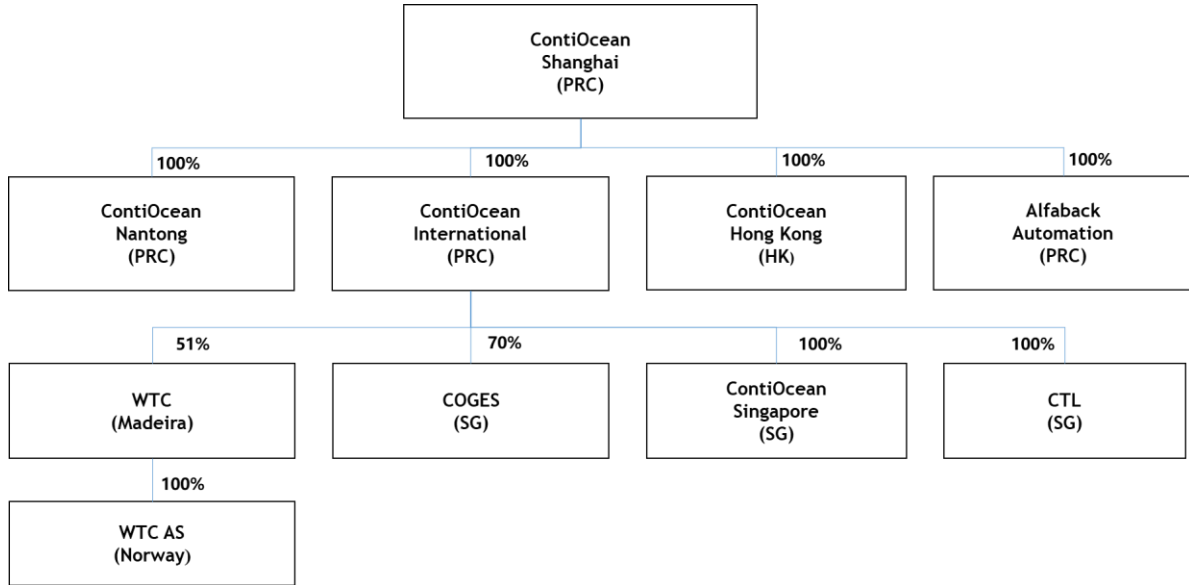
ContiOcean Shanghai (PRC)

100%
ContiOcean Nantong (PRC)

100%
ContiOcean International (PRC)

100%
ContiOcean Hong Kong (HK)

100%
Alfaback Automation (PRC)

51%
WTC (Madeira)

70%
COGES (SG)

100%
ContiOcean Singapore (SG)

100%
CTL (SG)

100%
WTC AS (Norway)